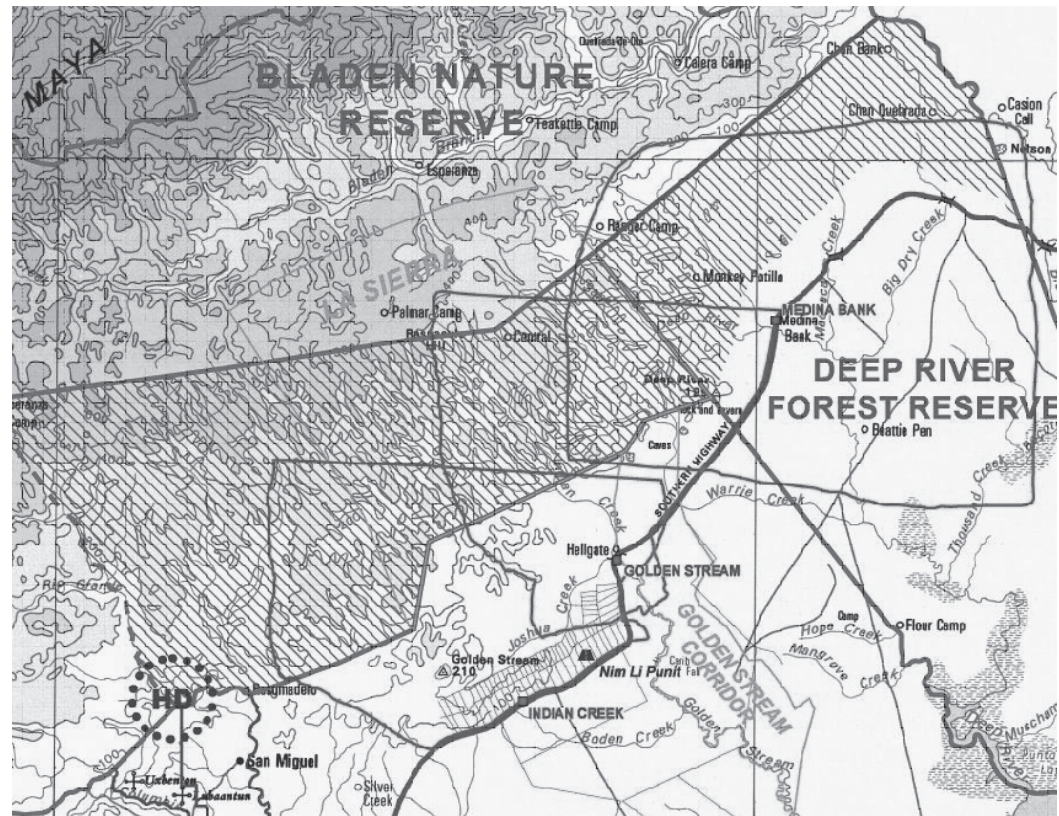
MAYA

BLADEN NATURE RESERVE

Calera Camp

Teakettle Camp

Esperanza

Bladen

300

100

200

400

Chen Bank

Chen Quebrada

Casion Call

Nelson

Ranger Camp

Monkey Potille

LA SIERRA

Palmar Camp

Central

MEDINA BANK

Medina Bank

Big Dry Creek

Creek

Deep River

DEEP RIVER FOREST RESERVE

Beattie Pen

Caves

SOUTHERN HIGHWAY

Warrie Creek

Thousand Creek

Creek

Hellgate

GOLDEN STREAM

Rio Grande

Joshua Creek

Golden Stream

210

Nim Li Punit

GOLDEN STREAM CORRIDOR

Camp

Flour Camp

Hope Creek

Mangrove Creek

HD

Roumadelo

INDIAN CREEK

Boden Creek

Golden

Stream

San Miguel

Silver Creek

Uxbenton

Lubaantun

Deep River

Punta